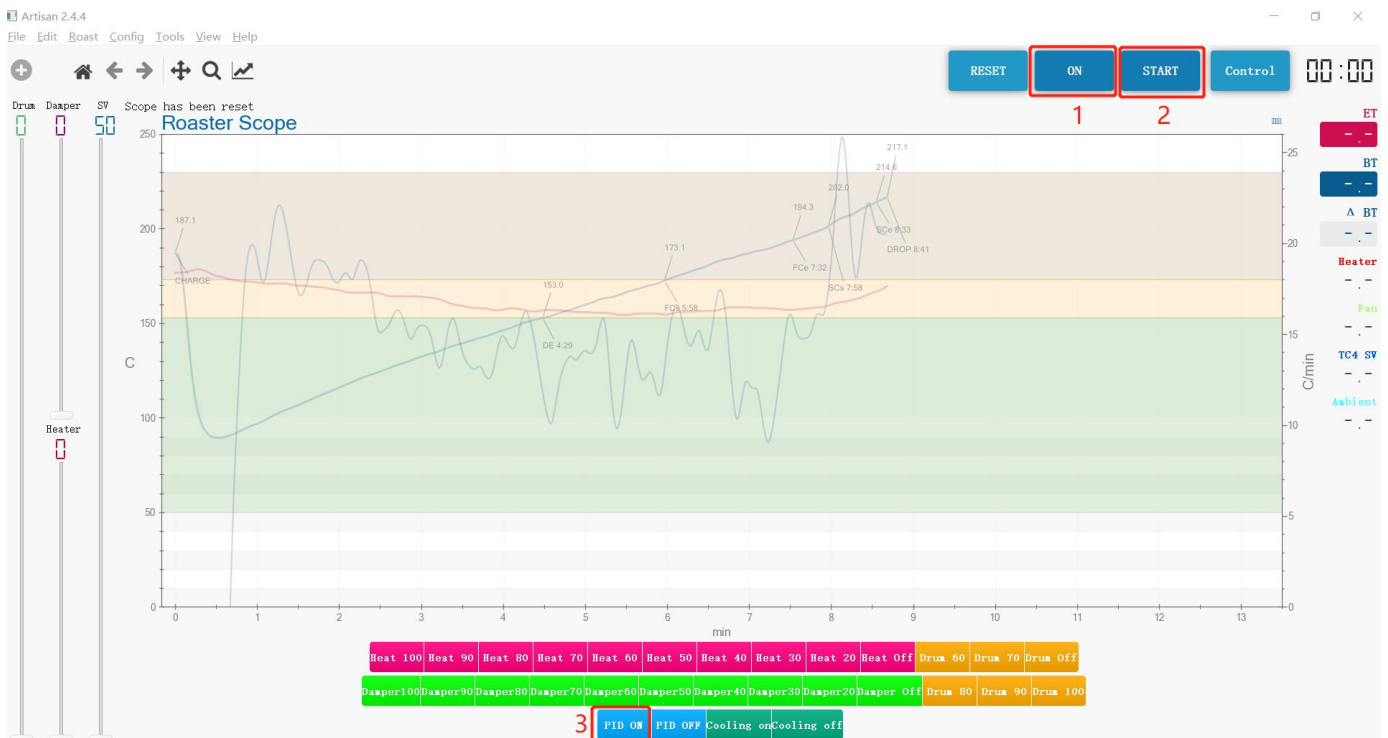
Artisan 2.4.4
File Edit Roast Config Tools View Help

RESET ON START Control 00:00
1 2

Drum Damper SV Scope has been reset
0 0 50
Roaster Scope

ET
-.-
BT
-.-
Δ BT
-.-
Heater
-.-
Fan
-.-
TC4 SV
-.-
Ambient
-.-

Heater
0

250
200
150
100
50
0
C

25
20
15
10
5
0
C/min

187.1
CHARGE
153.0
DE 4:29
173.1
FCs 5:58
194.3
FCe 7:32
202.0
SCs 7:58
214.6
217.1
SCe 8:33
DROP 8:41

0 1 2 3 4 5 6 7 8 9 10 11 12 13
min

Heat 100 Heat 90 Heat 80 Heat 70 Heat 60 Heat 50 Heat 40 Heat 30 Heat 20 Heat Off Drum 60 Drum 70 Drum Off
Damper100 Damper90 Damper80 Damper70 Damper60 Damper50 Damper40 Damper30 Damper20 Damper Off Drum 80 Drum 90 Drum 100
3 PID ON PID OFF Cooling on Cooling off